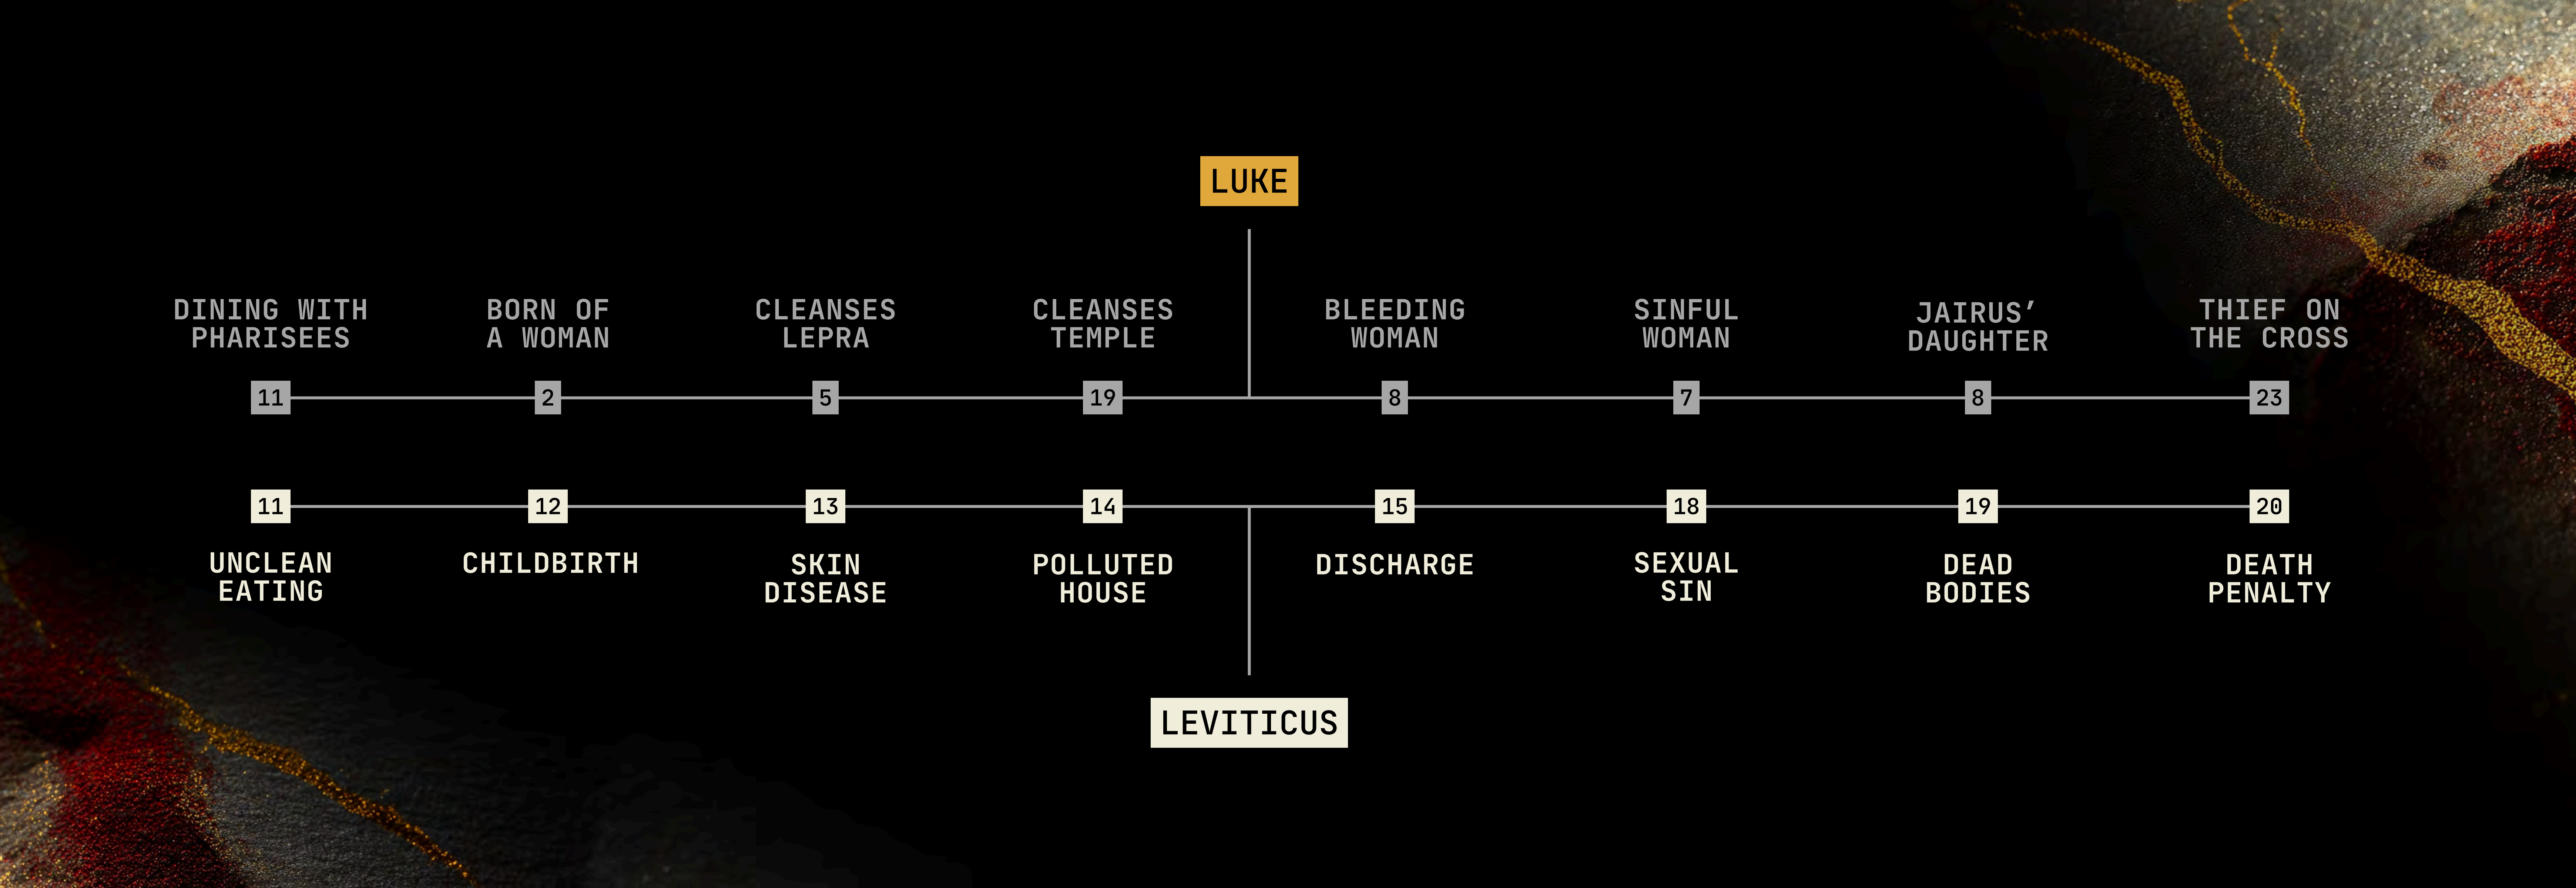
LUKE

DINING WITH PHARISEES
11

BORN OF A WOMAN
2

CLEANSES LEPRA
5

CLEANSES TEMPLE
19

BLEEDING WOMAN
8

SINFUL WOMAN
7

JAIRUS' DAUGHTER
8

THIEF ON THE CROSS
23

11
UNCLEAN EATING

12
CHILDBIRTH

13
SKIN DISEASE

14
POLLUTED HOUSE

15
DISCHARGE

18
SEXUAL SIN

19
DEAD BODIES

20
DEATH PENALTY

LEVITICUS